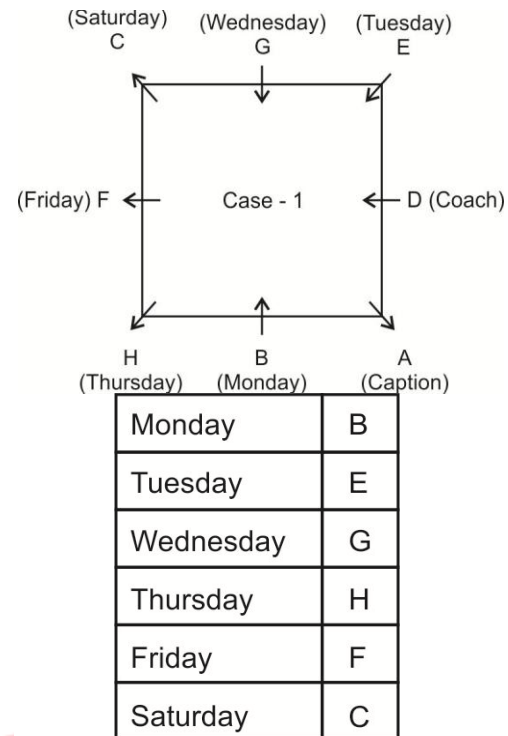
(Saturday)
C

(Wednesday)
G

(Tuesday)
E

(Friday) F

Case - 1

D (Coach)

H
(Thursday)

B
(Monday)

A
(Caption)

| Monday | B |
|---|---|
| Tuesday | E |
| Wednesday | G |
| Thursday | H |
| Friday | F |
| Saturday | C |